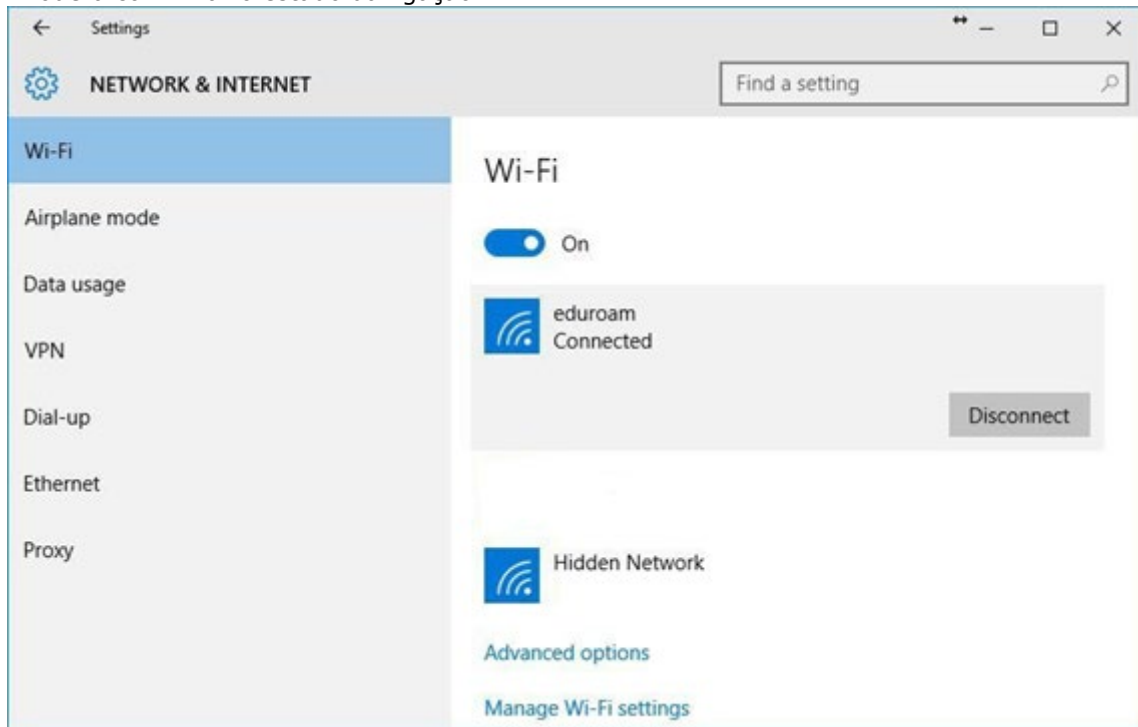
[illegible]

Settings

NETWORK & INTERNET

Find a setting

Wi-Fi

Airplane mode

Data usage

VPN

Dial-up

Ethernet

Proxy

Wi-Fi

On

eduroam
Connected

Disconnect

Hidden Network

Advanced options

Manage Wi-Fi settings